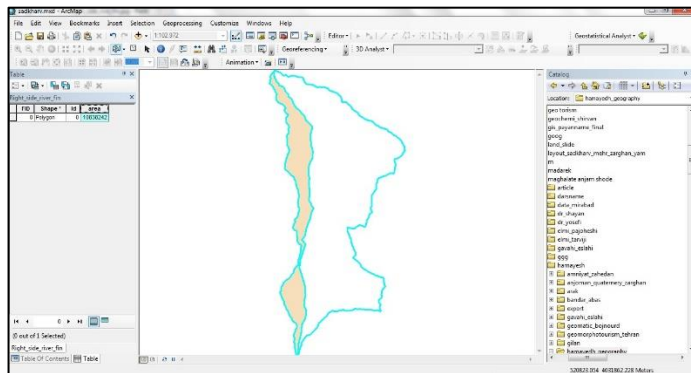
sadikhani.mxd - ArcMap

File Edit View Bookmarks Insert Selection Geoprocessing Customize Windows Help

1:102,972

Editor▾

Geostatistical Analyst ▾

Georeferencing ▾

3D Analyst ▾

Animation ▾

Table

Right_side_river_fin

| FID | Shape* | Id | area |
|---|---|---|---|
| 0 | Polygon | 0 | 10030242 |

(0 out of 1 Selected)

Right_side_river_fin

Table Of Contents Table

Catalog

Location: hamayesh_geography

geo tomor
geochemi_chiroam
gis_payanname_final
goog
land_slide
layout_sadikhani_mahr_zarghan_yam
m
madarek
maghalate anjam shode
article
darsname
data_marabad
dr_shayan
dr_yousfi
elmi_pajoheshi
elmi_tarviji
gavahi_salahi
ggg
hamayesh
amniyat_zahedan
anjoman_quaternery_zarghan
arak
bandar_abas
export
gavahi_salahi
geomatic_bojnourd
geomorphotourism_tehran
gilan
hamayesh_geography

520823.014 4693862.228 Meters